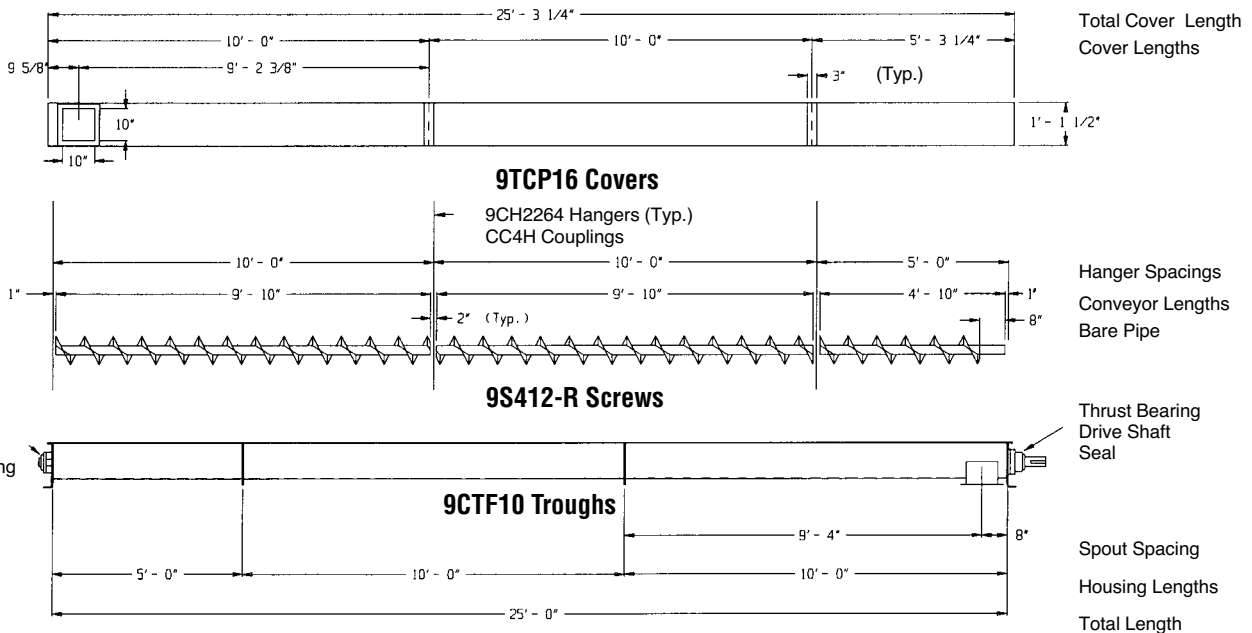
25' - 3 1/4"

Total Cover Length

10' - 0"

10' - 0"

5' - 3 1/4"

Cover Lengths

9 5/8"

9' - 2 3/8"

3"

(Typ.)

10"

1' - 1 1/2"

10"

9TCP16 Covers

9CH2264 Hangers (Typ.)
CC4H Couplings

10' - 0"

10' - 0"

5' - 0"

Hanger Spacings

1"

9' - 10"

9' - 10"

4' - 10"

1"

Conveyor Lengths

2" (Typ.)

8"

Bare Pipe

9S412-R Screws

Thrust Bearing
Drive Shaft
Seal

ng

9CTF10 Troughs

9' - 4"

8"

Spout Spacing

5' - 0"

10' - 0"

10' - 0"

Housing Lengths

25' - 0"

Total Length